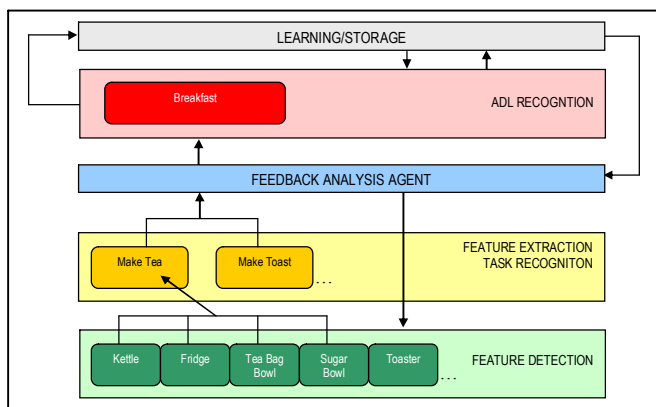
LEARNING/STORAGE

Breakfast

ADL RECOGNTION

FEEDBACK ANALYSIS AGENT

Make Tea

Make Toast

…

FEATURE EXTRACTION
TASK RECOGNITON

Kettle

Fridge

Tea Bag Bowl

Sugar Bowl

Toaster

…

FEATURE DETECTION